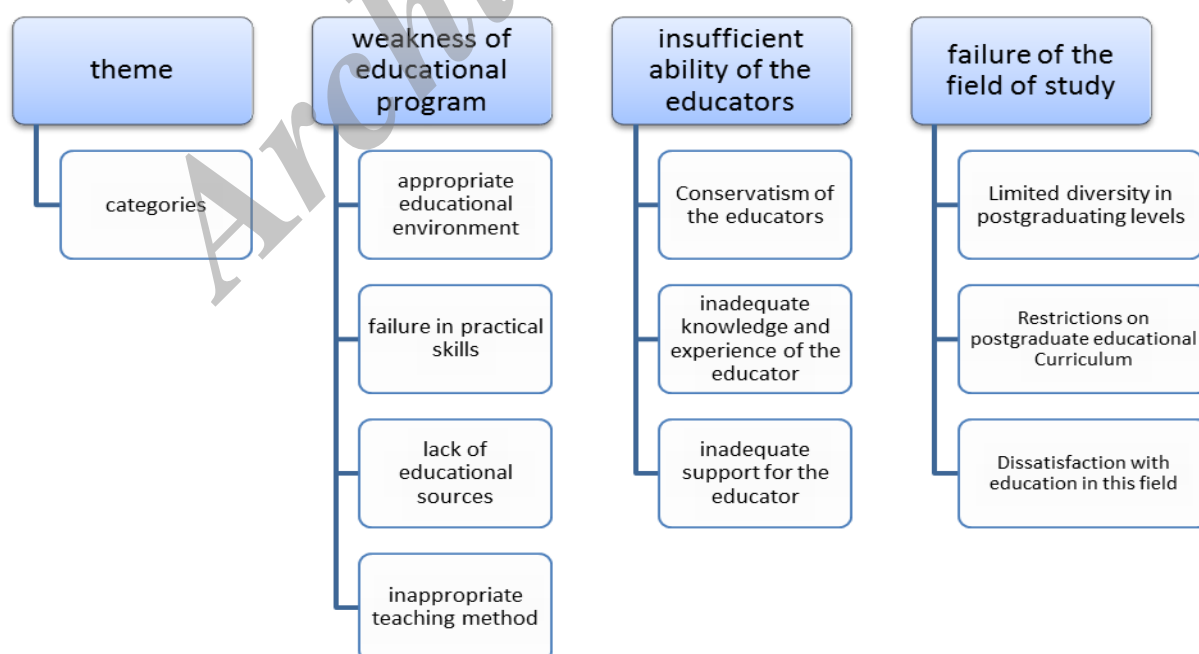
theme

categories

weakness of educational program

appropriate educational environment

failure in practical skills

lack of educational sources

inappropriate teaching method

insufficient ability of the educators

Conservatism of the educators

inadequate knowledge and experience of the educator

inadequate support for the educator

failure of the field of study

Limited diversity in postgraduating levels

Restrictions on postgraduate educational Curriculum

Dissatisfaction with education in this field

Arch